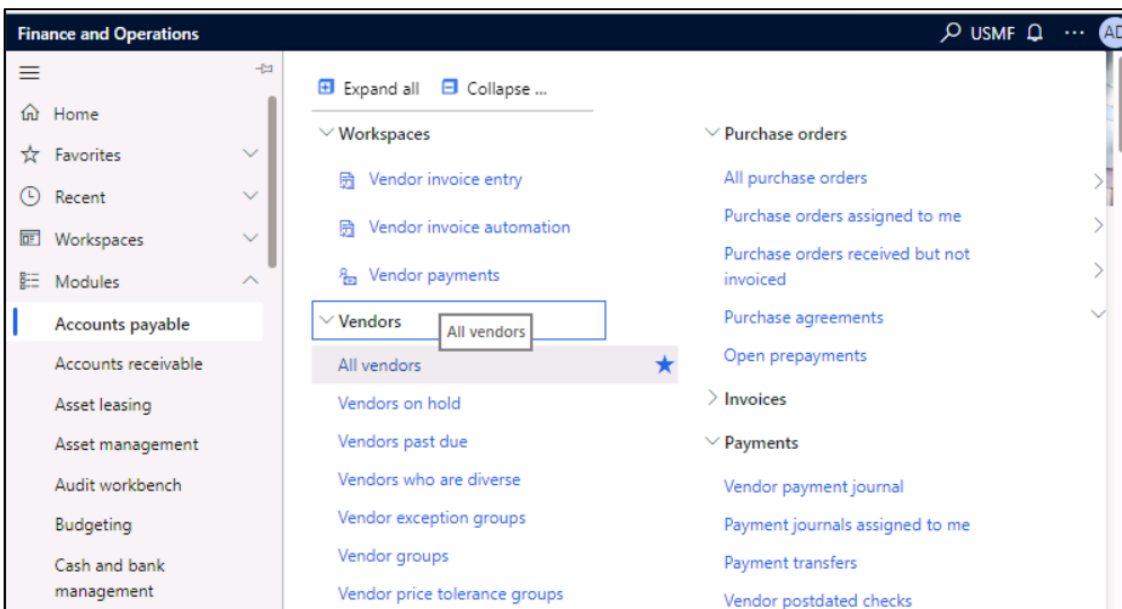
Finance and Operations
USMF
AD

Home
Favorites
Recent
Workspaces
Modules
Accounts payable
Accounts receivable
Asset leasing
Asset management
Audit workbench
Budgeting
Cash and bank management

Expand all
Collapse ...

Workspaces
Vendor invoice entry
Vendor invoice automation
Vendor payments

Vendors
All vendors
All vendors
Vendors on hold
Vendors past due
Vendors who are diverse
Vendor exception groups
Vendor groups
Vendor price tolerance groups

Purchase orders
All purchase orders
Purchase orders assigned to me
Purchase orders received but not invoiced
Purchase agreements
Open prepayments

Invoices

Payments
Vendor payment journal
Payment journals assigned to me
Payment transfers
Vendor postdated checks